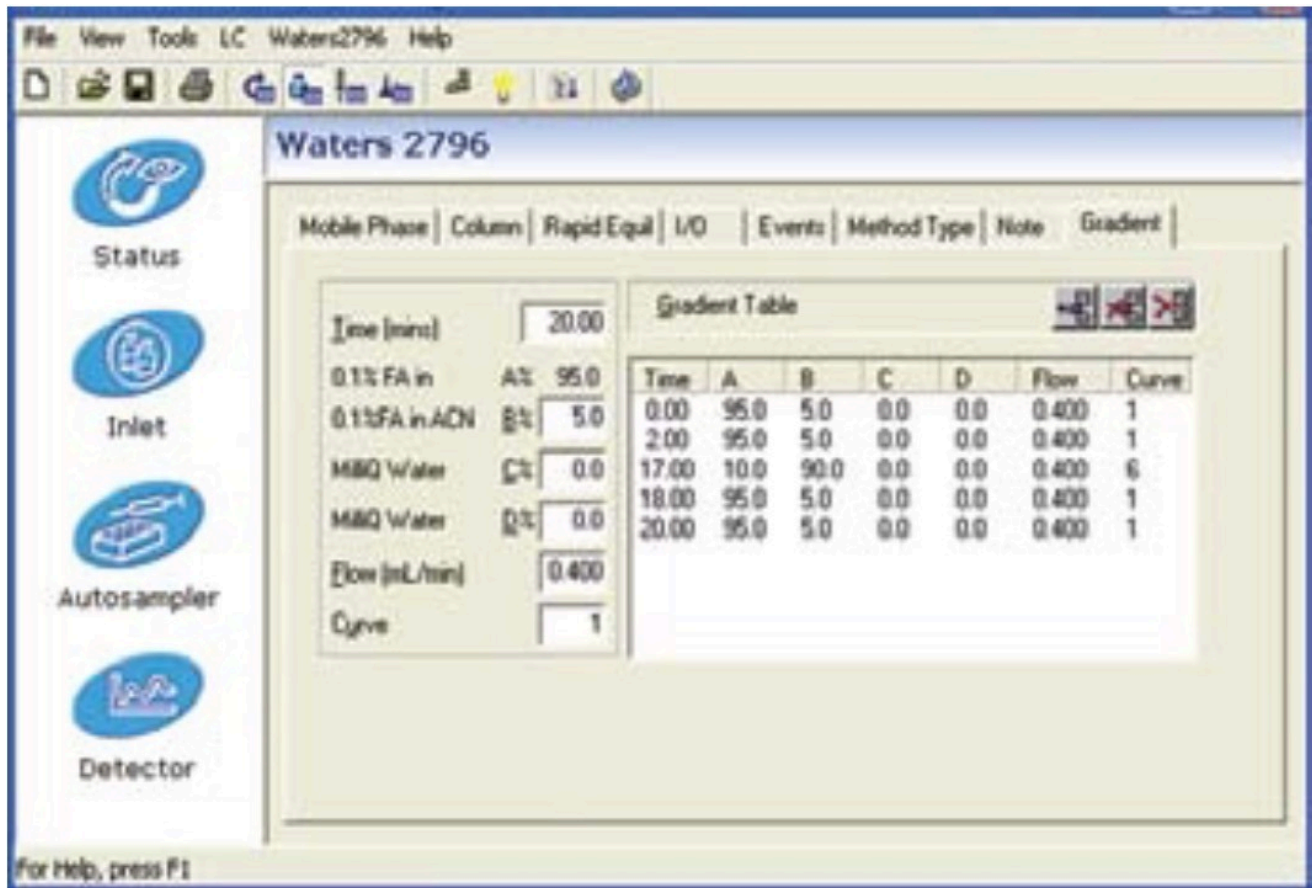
File View Tools LC Waters2796 Help

Status

Inlet

Autosampler

Detector

Waters 2796

Mobile Phase | Column | Rapid Equil | I/O | Events | Method Type | Note | Gradient

Time (mins) 20.00
0.1% FA in A% 95.0
0.1%FA in ACN B% 5.0
MilliQ Water C% 0.0
MilliQ Water D% 0.0
Flow (mL/min) 0.400
Curve 1

Gradient Table

| Time | A | B | C | D | Flow | Curve |
|---|---|---|---|---|---|---|
| 0.00 | 95.0 | 5.0 | 0.0 | 0.0 | 0.400 | 1 |
| 2.00 | 95.0 | 5.0 | 0.0 | 0.0 | 0.400 | 1 |
| 17.00 | 10.0 | 90.0 | 0.0 | 0.0 | 0.400 | 6 |
| 18.00 | 95.0 | 5.0 | 0.0 | 0.0 | 0.400 | 1 |
| 20.00 | 95.0 | 5.0 | 0.0 | 0.0 | 0.400 | 1 |

For Help, press F1